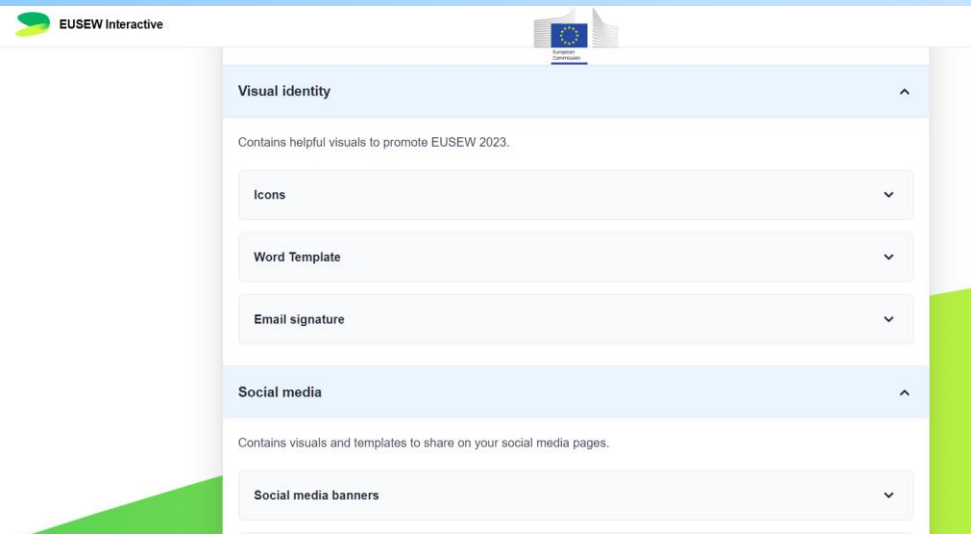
EUSEW Interactive

European Commission

Visual identity

Contains helpful visuals to promote EUSEW 2023.

Icons

Word Template

Email signature

Social media

Contains visuals and templates to share on your social media pages.

Social media banners